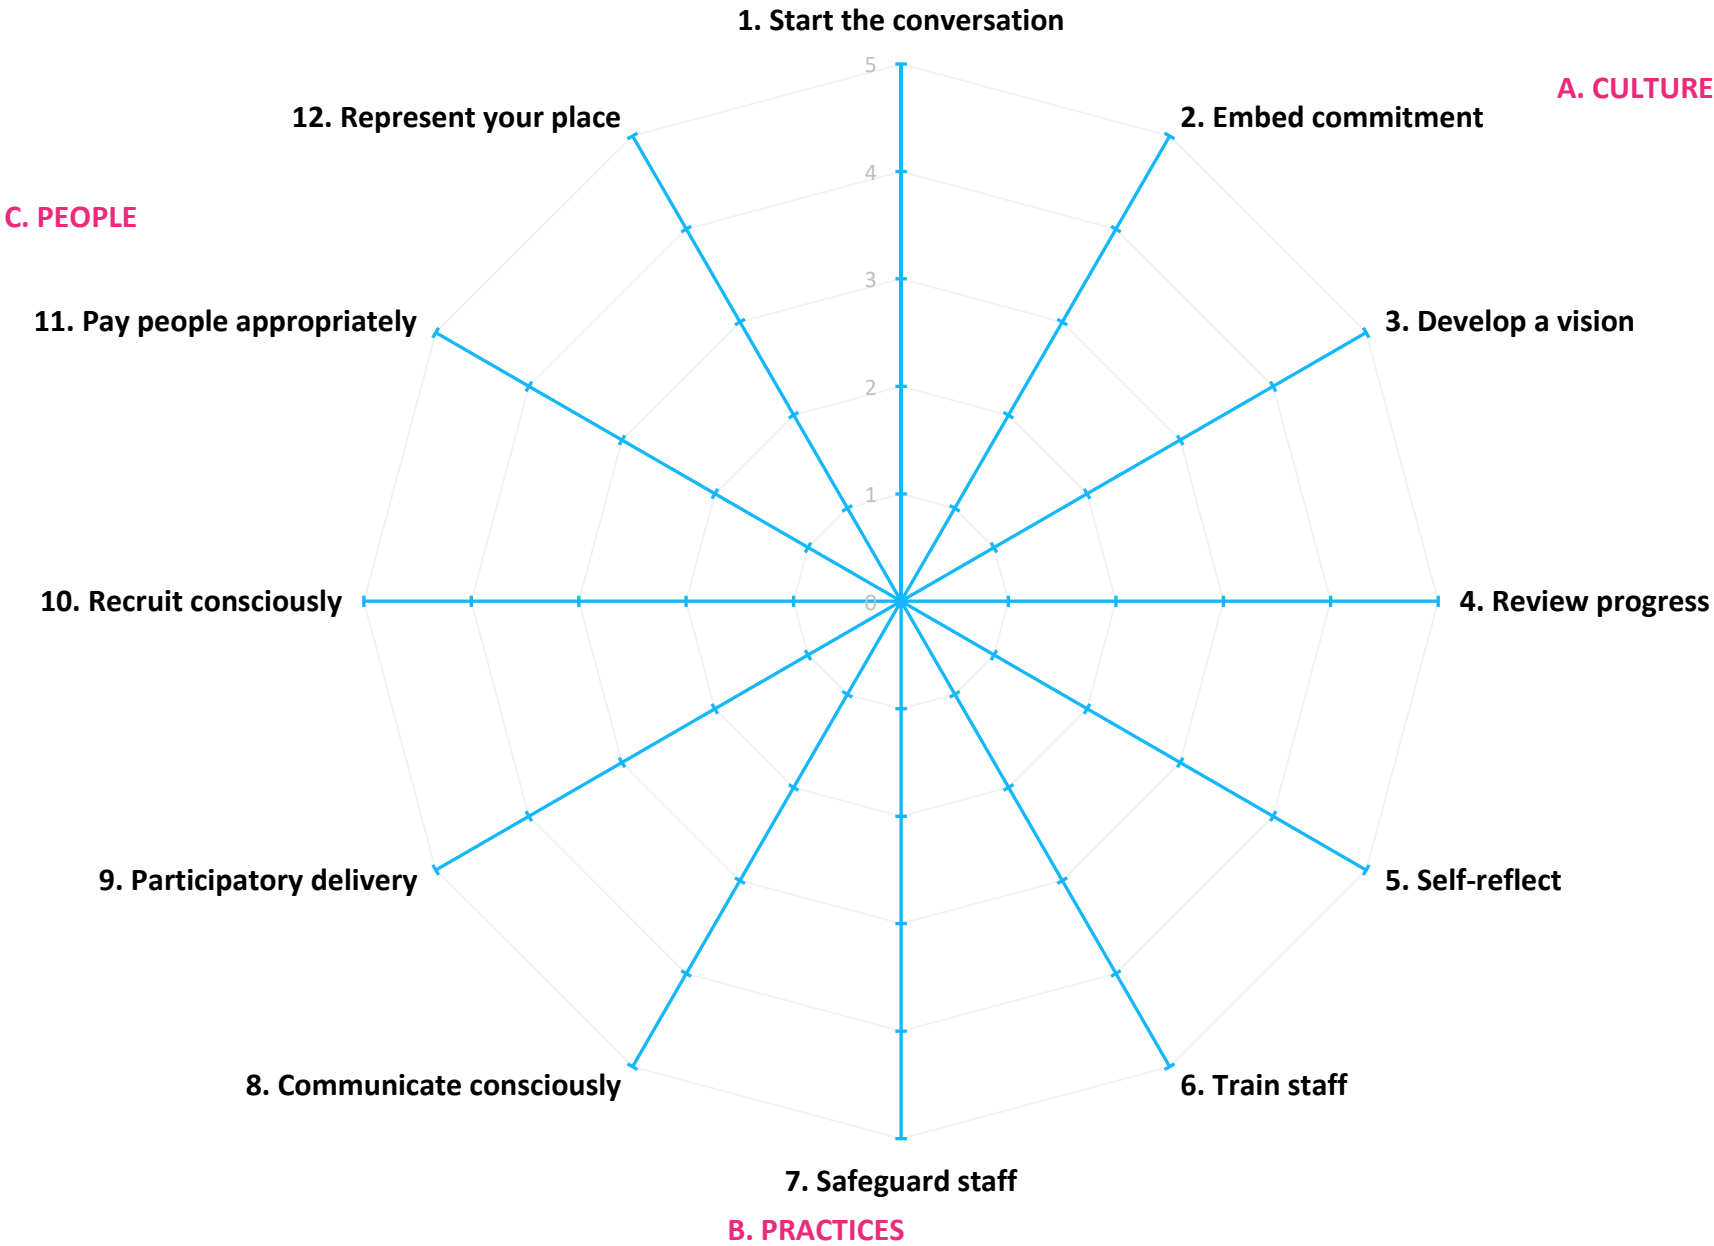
1. Start the conversation

A. CULTURE

12. Represent your place

2. Embed commitment

C. PEOPLE

5
4
3
2
1
0

11. Pay people appropriately

3. Develop a vision

10. Recruit consciously

4. Review progress

9. Participatory delivery

5. Self-reflect

8. Communicate consciously

6. Train staff

7. Safeguard staff

B. PRACTICES